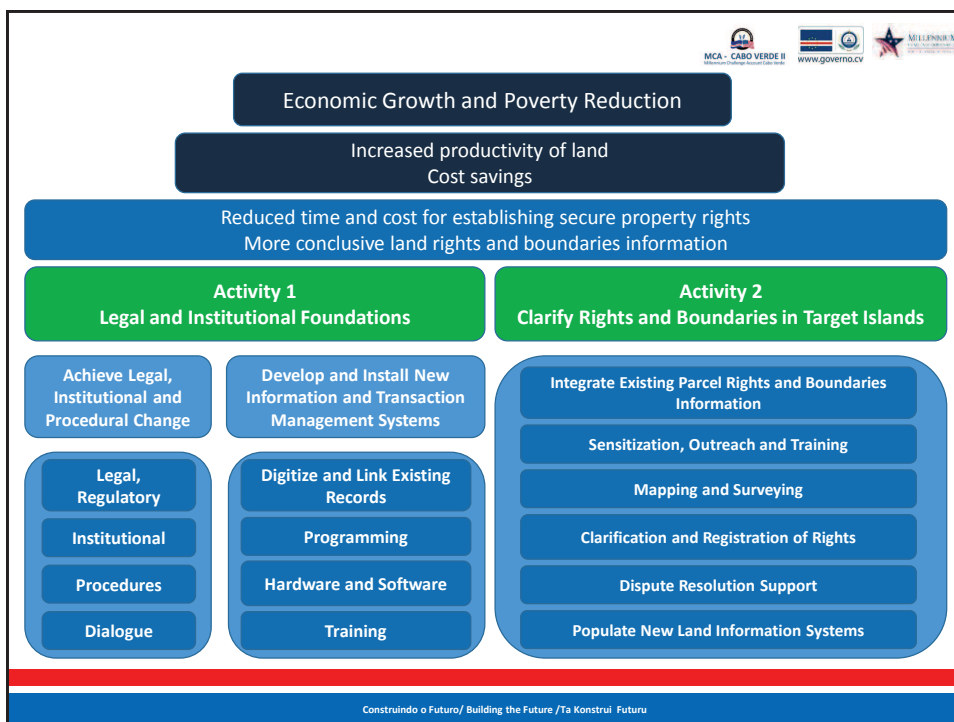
MCA - CABO VERDE II
Millennium Challenge Account Cabo Verde

www.governo.cv

MILLENNIUM

Economic Growth and Poverty Reduction

Increased productivity of land
Cost savings

Reduced time and cost for establishing secure property rights
More conclusive land rights and boundaries information

Activity 1
Legal and Institutional Foundations

Activity 2
Clarify Rights and Boundaries in Target Islands

Achieve Legal, Institutional and Procedural Change

Develop and Install New Information and Transaction Management Systems

Legal, Regulatory

Institutional

Procedures

Dialogue

Digitize and Link Existing Records

Programming

Hardware and Software

Training

Integrate Existing Parcel Rights and Boundaries Information

Sensitization, Outreach and Training

Mapping and Surveying

Clarification and Registration of Rights

Dispute Resolution Support

Populate New Land Information Systems

Construindo o Futuro/ Building the Future /Ta Konstrui Futuru